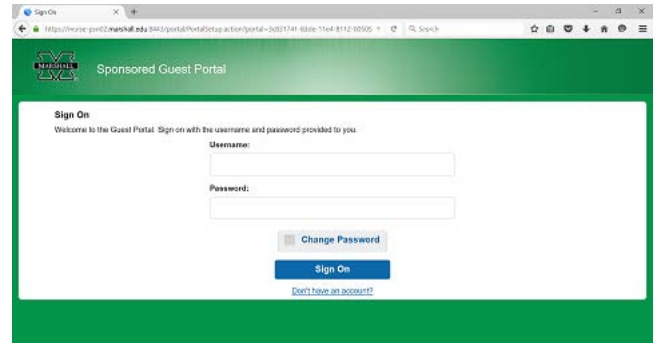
Sign On

https://muise-psn02.marshall.edu:8443/portal/PortalSetup.action?portal=3c021741-8dde-11e4-8112-00505

Search

MARSHALL

Sponsored Guest Portal

Sign On

Welcome to the Guest Portal. Sign on with the username and password provided to you.

Username:

Password:

Change Password

Sign On

Don't have an account?